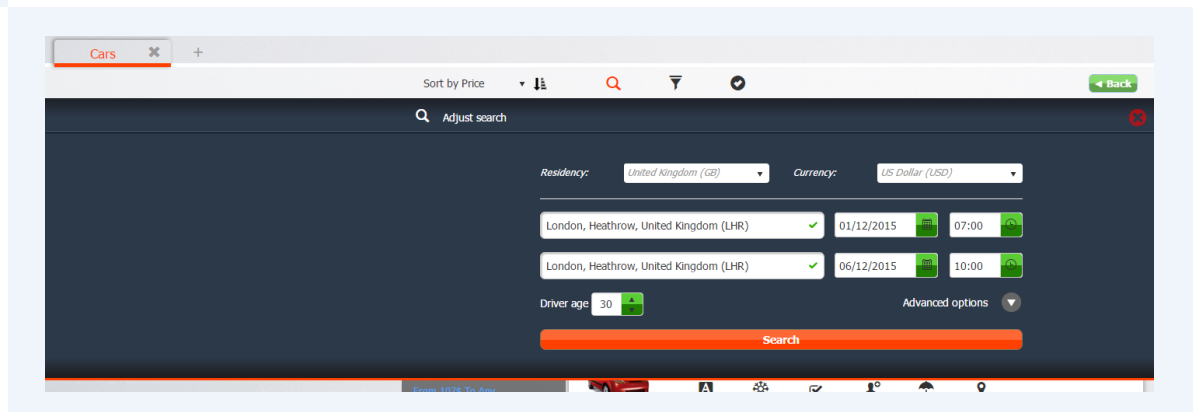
Cars +

Sort by Price

Back

Adjust search

Residency: United Kingdom (GB)

Currency: US Dollar (USD)

London, Heathrow, United Kingdom (LHR) 01/12/2015 07:00

London, Heathrow, United Kingdom (LHR) 06/12/2015 10:00

Driver age 30

Advanced options

Search

From 1078 To Any

A